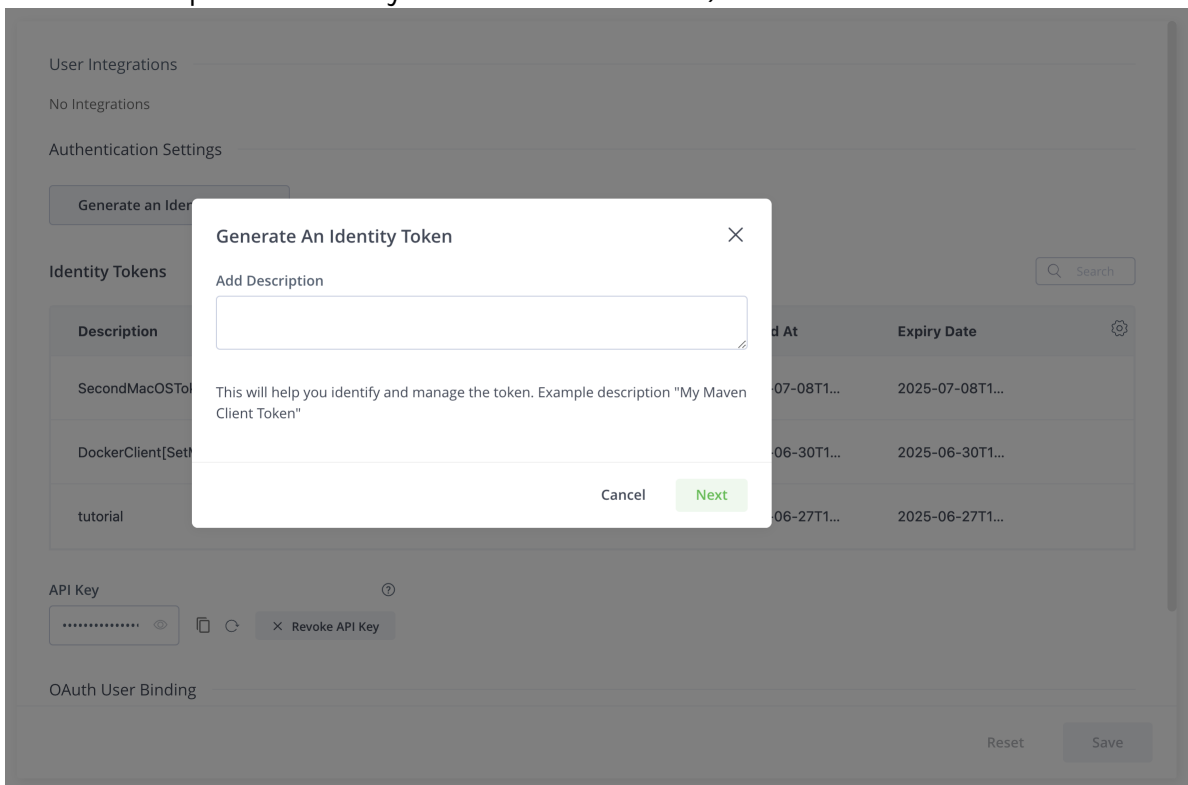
User Integrations

No Integrations

Authentication Settings

Generate an Ider

Identity Tokens

Search

| Description | d At | Expiry Date |
|---|---|---|
| SecondMacOSTol | 07-08T1... | 2025-07-08T1... |
| DockerClient[Set | 06-30T1... | 2025-06-30T1... |
| tutorial | 06-27T1... | 2025-06-27T1... |

Generate An Identity Token

Add Description

This will help you identify and manage the token. Example description "My Maven Client Token"

Cancel Next

API Key

×  Revoke API Key

OAuth User Binding

Reset Save